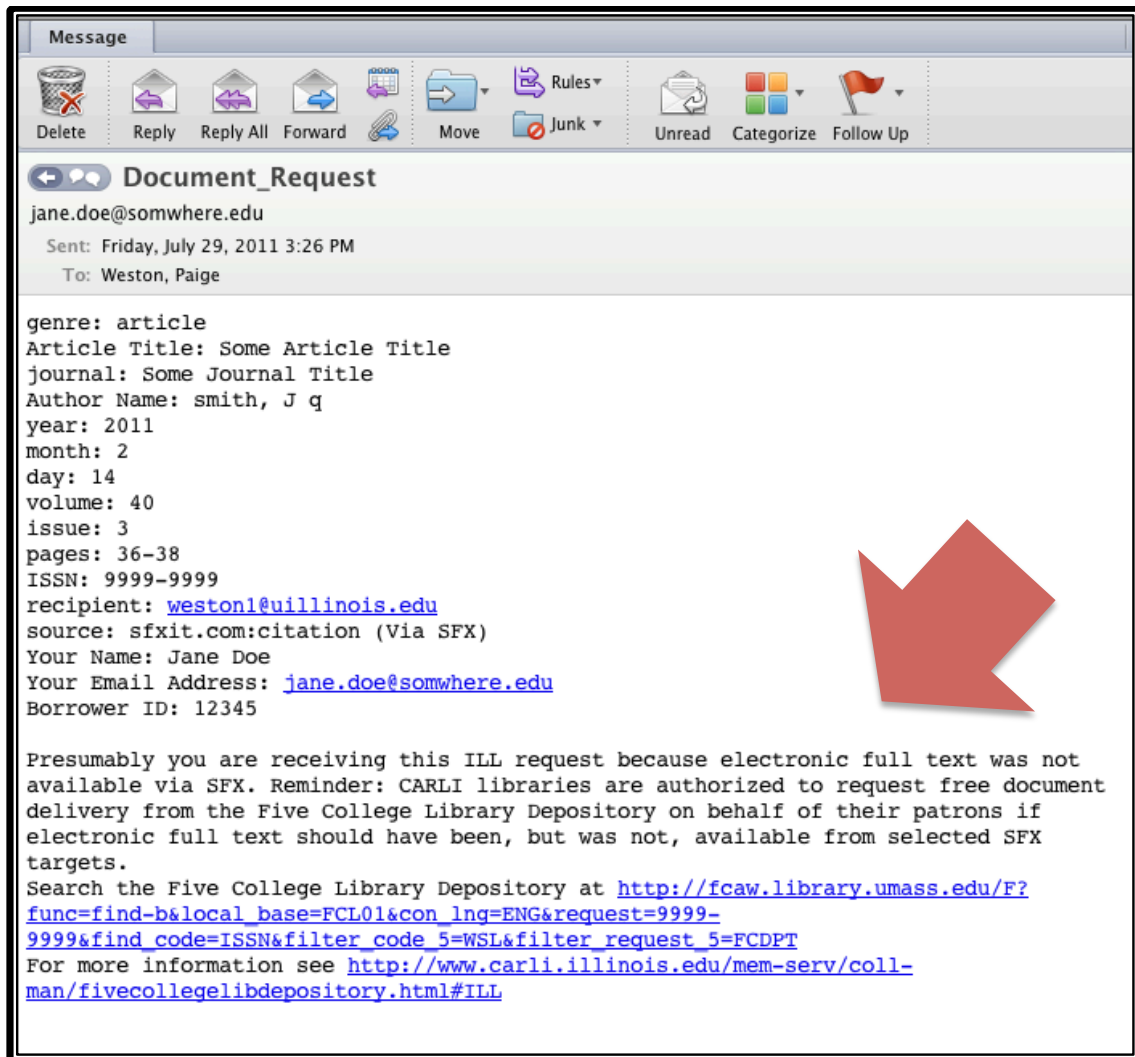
Message

Delete Reply Reply All Forward Move Rules Junk Unread Categorize Follow Up

Document_Request
jane.doe@somwhere.edu
Sent: Friday, July 29, 2011 3:26 PM
To: Weston, Paige

genre: article
Article Title: Some Article Title
journal: Some Journal Title
Author Name: smith, J q
year: 2011
month: 2
day: 14
volume: 40
issue: 3
pages: 36-38
ISSN: 9999-9999
recipient: weston1@uillinois.edu
source: sfxit.com:citation (Via SFX)
Your Name: Jane Doe
Your Email Address: jane.doe@somwhere.edu
Borrower ID: 12345

Presumably you are receiving this ILL request because electronic full text was not available via SFX. Reminder: CARLI libraries are authorized to request free document delivery from the Five College Library Depository on behalf of their patrons if electronic full text should have been, but was not, available from selected SFX targets.
Search the Five College Library Depository at http://fcaw.library.umass.edu/F?func=find-b&local_base=FCL01&con_lng=ENG&request=9999-9999&find_code=ISSN&filter_code_5=WSL&filter_request_5=FCDPT
For more information see http://www.carli.illinois.edu/mem-serv/coll-man/fivecollegelibdepository.html#ILL